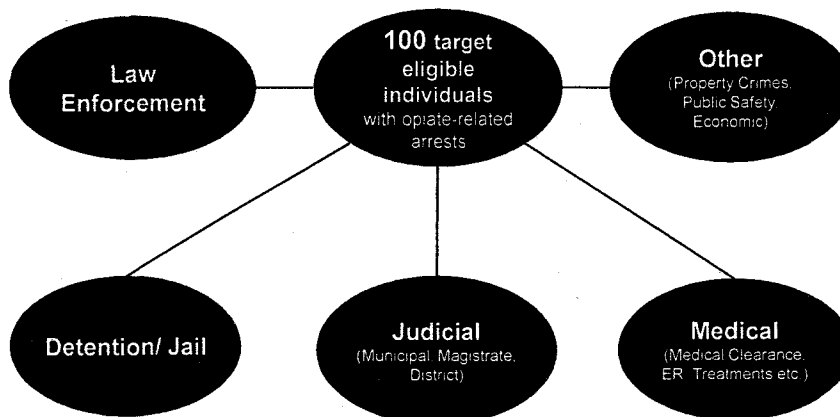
Law Enforcement

100 target eligible individuals with opiate-related arrests

Other (Property Crimes, Public Safety, Economic)

Detention/ Jail

Judicial (Municipal, Magistrate, District)

Medical (Medical Clearance, ER Treatments etc.)